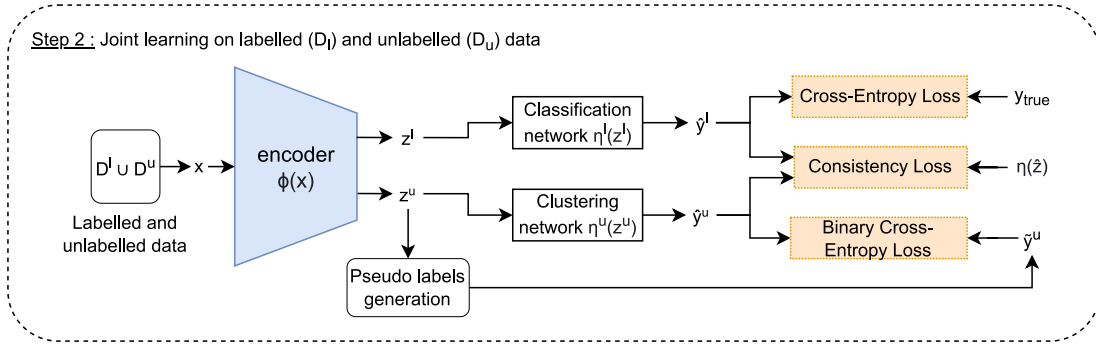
Step 2 : Joint learning on labelled ($D_l$) and unlabelled ($D_u$) data

$D^l \cup D^u$

Labelled and unlabelled data

x

encoder
$\phi(x)$

$z^l$

$z^u$

Classification network $\eta^l(z^l)$

Clustering network $\eta^u(z^u)$

Pseudo labels generation

$\hat{y}^l$

$\hat{y}^u$

Cross-Entropy Loss

Consistency Loss

Binary Cross-Entropy Loss

$y_{true}$

$\eta(\hat{z})$

$\tilde{y}^u$